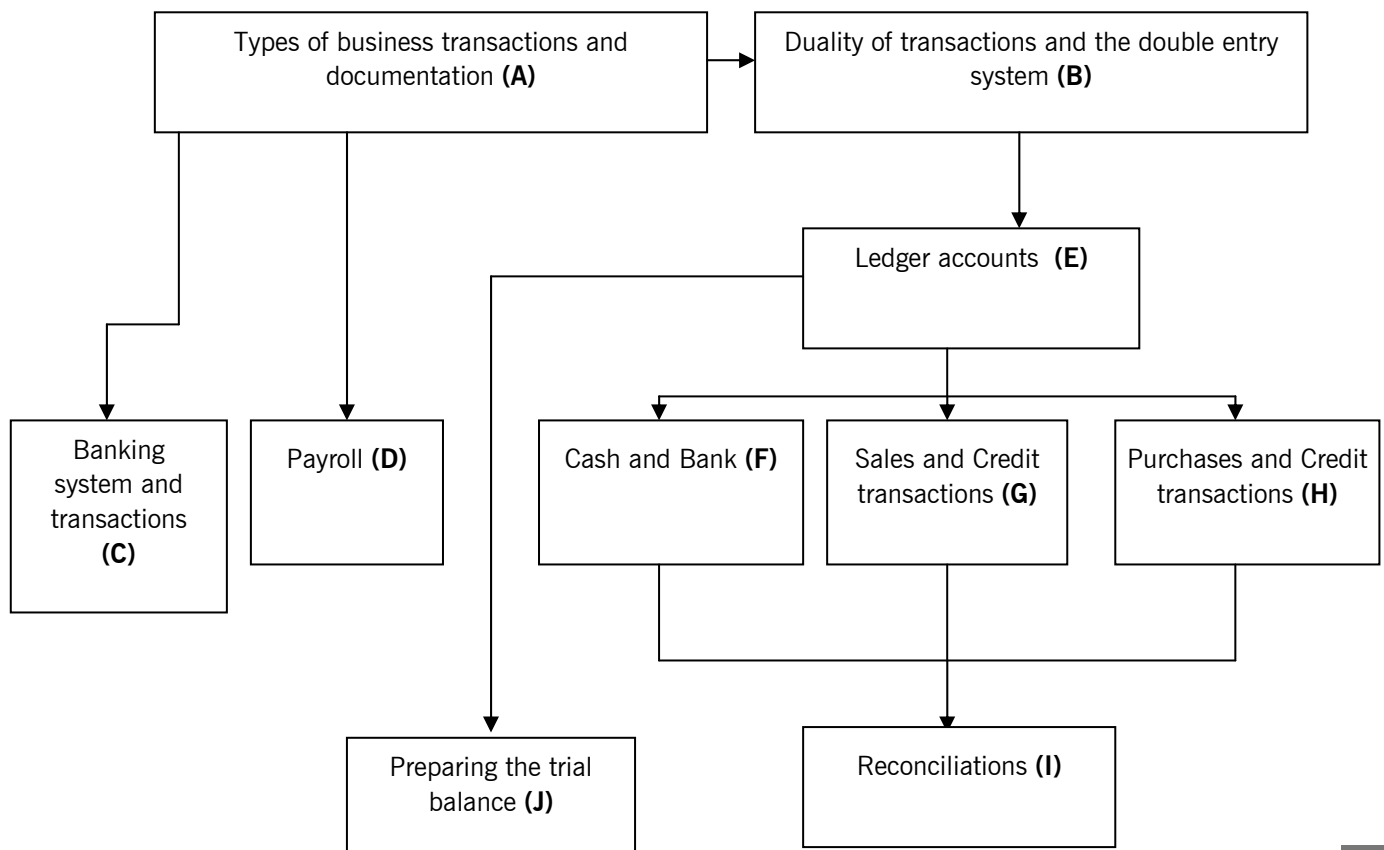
Types of business transactions and documentation **(A)**

Duality of transactions and the double entry system **(B)**

Ledger accounts **(E)**

Banking system and transactions **(C)**

Payroll **(D)**

Cash and Bank **(F)**

Sales and Credit transactions **(G)**

Purchases and Credit transactions **(H)**

Preparing the trial balance **(J)**

Reconciliations **(I)**